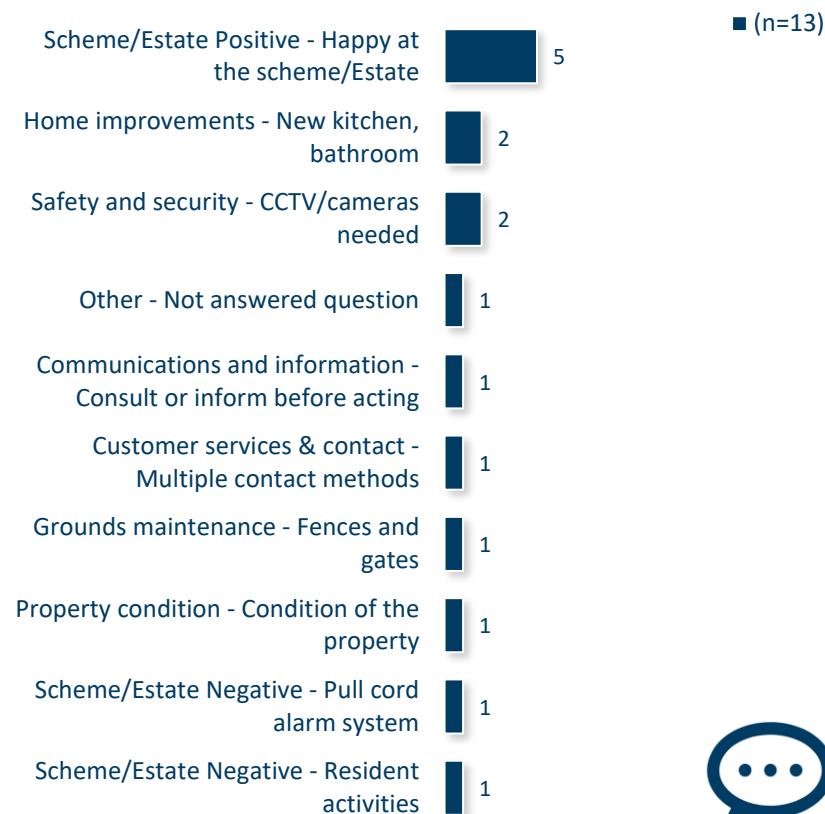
(n=13)

Scheme/Estate Positive - Happy at the scheme/Estate 5

Home improvements - New kitchen, bathroom 2

Safety and security - CCTV/cameras needed 2

Other - Not answered question 1

Communications and information - Consult or inform before acting 1

Customer services & contact - Multiple contact methods 1

Grounds maintenance - Fences and gates 1

Property condition - Condition of the property 1

Scheme/Estate Negative - Pull cord alarm system 1

Scheme/Estate Negative - Resident activities 1